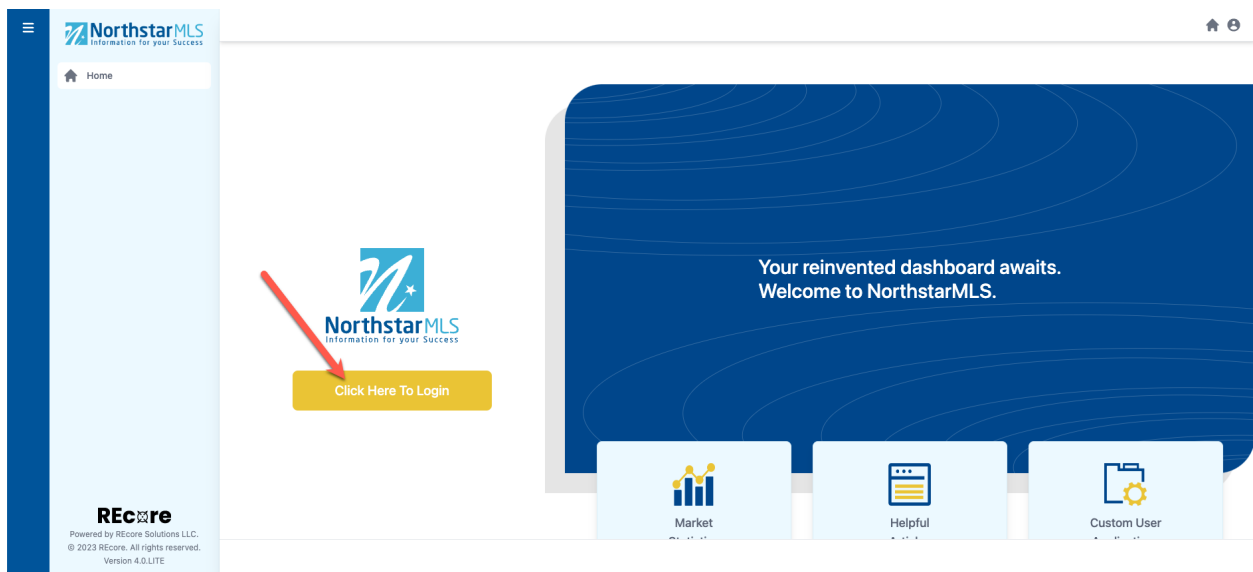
NorthstarMLS
Information for your Success

Home

NorthstarMLS
Information for your Success

Click Here To Login

Your reinvented dashboard awaits.
Welcome to NorthstarMLS.

Market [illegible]

Helpful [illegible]

Custom User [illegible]

REcore
Powered by REcore Solutions LLC.
© 2023 REcore. All rights reserved.
Version 4.0.LITE